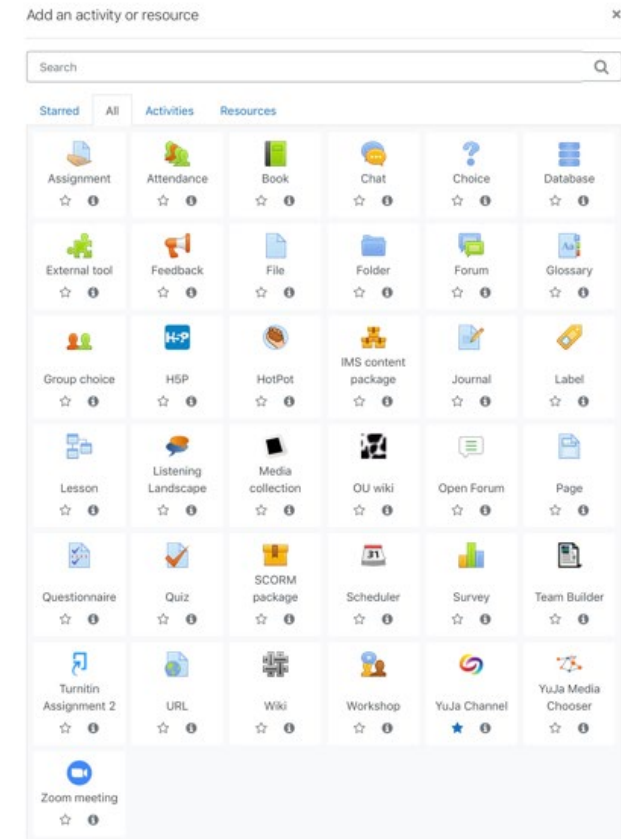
Add an activity or resource ×

Search

Starred All Activities Resources

Assignment
Attendance
Book
Chat
Choice
Database
External tool
Feedback
File
Folder
Forum
Glossary
Group choice
H5P
HotPot
IMS content package
Journal
Label
Lesson
Listening Landscape
Media collection
OU wiki
Open Forum
Page
Questionnaire
Quiz
SCORM package
Scheduler
Survey
Team Builder
Turnitin Assignment 2
URL
Wiki
Workshop
YuJa Channel
YuJa Media Chooser
Zoom meeting